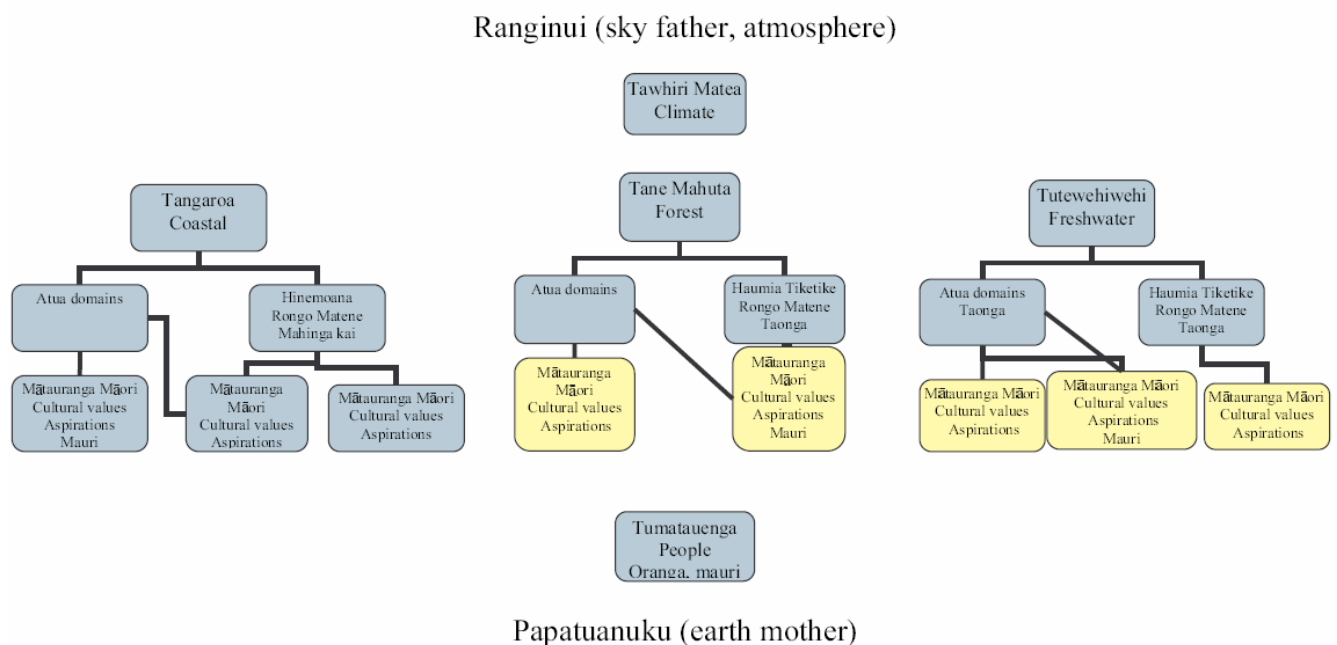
Ranginui (sky father, atmosphere)

Tawhiri Matea
Climate

Tangaroa
Coastal

Atua domains

Hinemoana
Rongo Matene
Mahinga kai

Mātauranga Māori
Cultural values
Aspirations
Mauri

Mātauranga
Māori
Cultural values
Aspirations

Mātauranga Māori
Cultural values
Aspirations

Tane Mahuta
Forest

Atua domains

Haumia Tiketike
Rongo Matene
Taonga

Mātauranga
Māori
Cultural values
Aspirations

Mātauranga
Māori
Cultural values
Aspirations
Mauri

Tutewehiwehi
Freshwater

Atua domains
Taonga

Haumia Tiketike
Rongo Matene
Taonga

Mātauranga Māori
Cultural values
Aspirations

Mātauranga Māori
Cultural values
Aspirations
Mauri

Mātauranga Māori
Cultural values
Aspirations

Tumatauenga
People
Oranga, mauri

Papatuanuku (earth mother)